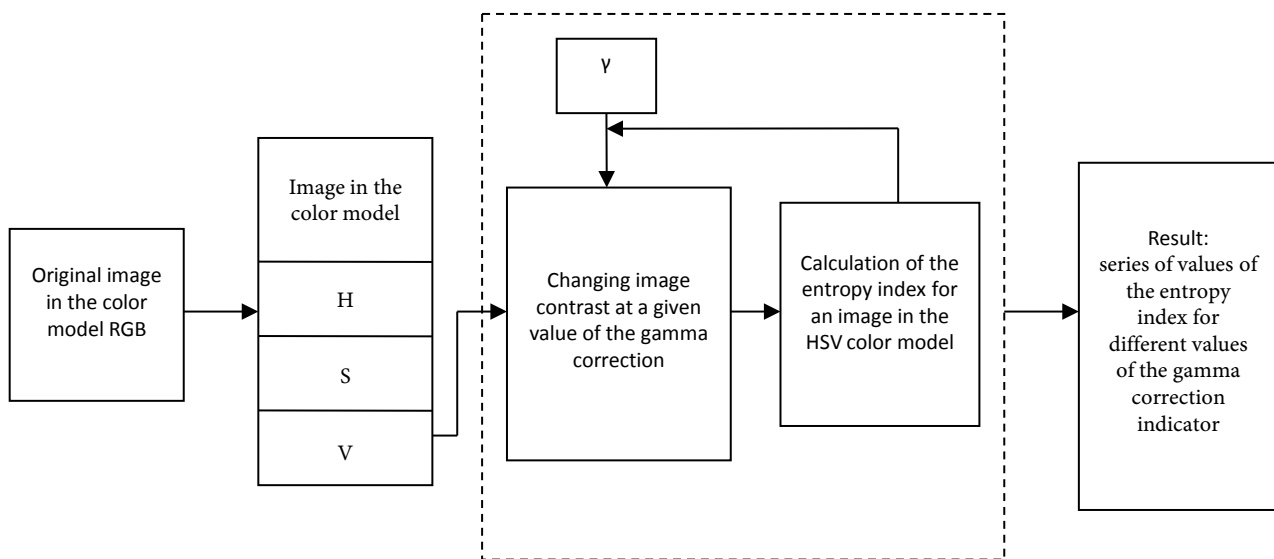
Original image in the color model RGB

Image in the color model

H

S

V

$\gamma$

Changing image contrast at a given value of the gamma correction

Calculation of the entropy index for an image in the HSV color model

Result: series of values of the entropy index for different values of the gamma correction indicator